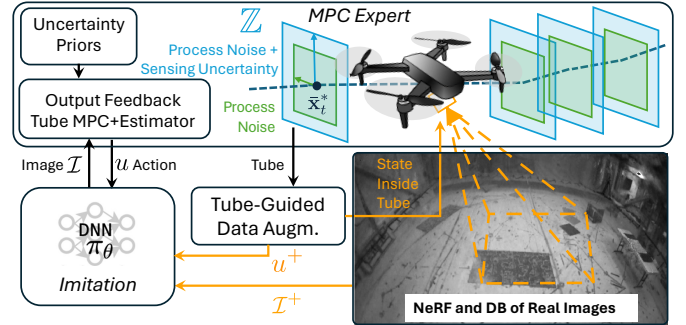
Uncertainty Priors

$\mathbb{Z}$

MPC Expert

Process Noise + Sensing Uncertainty

$\bar{\mathbf{x}}_t^*$

Process Noise

Output Feedback Tube MPC+Estimator

Image $\mathcal{I}$

$u$ Action

Tube

State Inside Tube

DNN $\pi_\theta$

Imitation

Tube-Guided Data Augm.

$u^+$

$\mathcal{I}^+$

NeRF and DB of Real Images